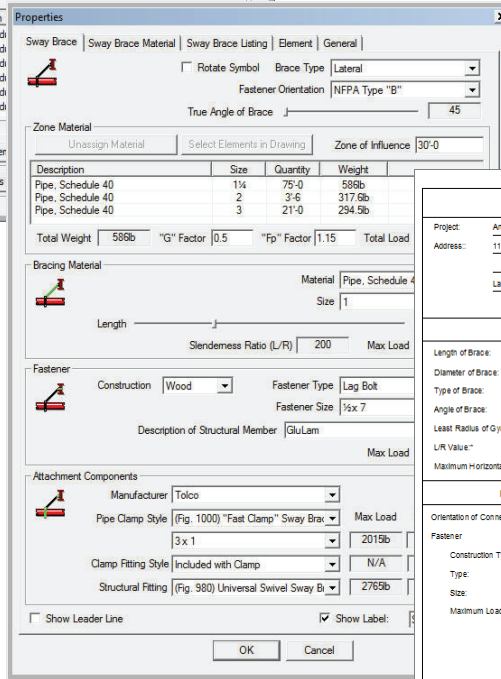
Properties

Sway Brace | Sway Brace Material | Sway Brace Listing | Element | General

Rotate Symbol Brace Type Lateral

Fastener Orientation NFPA Type "B"

True Angle of Brace 45

Zone Material

Unassign Material Select Elements in Drawing Zone of Influence 30'-0

| Description | Size | Quantity | Weight |
|---|---|---|---|
| Pipe, Schedule 40 | 1¼ | 75'-0 | 586lb |
| Pipe, Schedule 40 | 2 | 3'-6 | 317.6lb |
| Pipe, Schedule 40 | 3 | 21'-0 | 294.5lb |

Total Weight 586lb "G" Factor 0.5 "Fp" Factor 1.15 Total Load

Bracing Material

Material Pipe, Schedule 4

Size 1

Length

Slenderness Ratio (L/R) 200 Max Load

Fastener

Construction Wood Fastener Type Lag Bolt

Fastener Size ½x 7

Description of Structural Member GluLam

Max Load

Attachment Components

Manufacturer Tolco

Pipe Clamp Style (Fig. 1000) "Fast Clamp" Sway Bra Max Load

3 x 1 2015lb

Clamp Fitting Style Included with Clamp N/A

Structural Fitting (Fig. 980) Universal Swivel Sway B 2765lb

Show Leader Line Show Label:

OK Cancel

Project: An

Address: 11

La

Length of Brace:

Diameter of Brace:

Type of Brace:

Angle of Brace:

Least Radius of Gy

L/R Value:*

Maximum Horizonta

Orientation of Conne

Fastener

Construction T

Type:

Size:

Maximum Loa